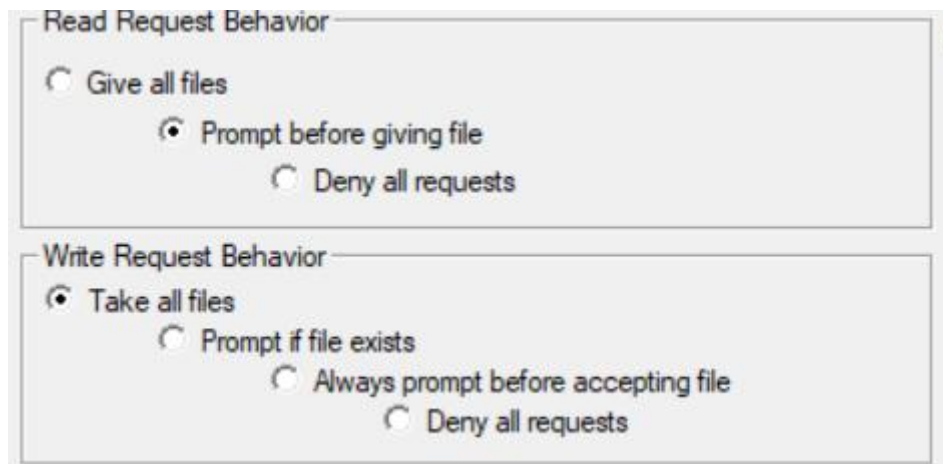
Read Request Behavior

Give all files

Prompt before giving file

Deny all requests

Write Request Behavior

Take all files

Prompt if file exists

Always prompt before accepting file

Deny all requests